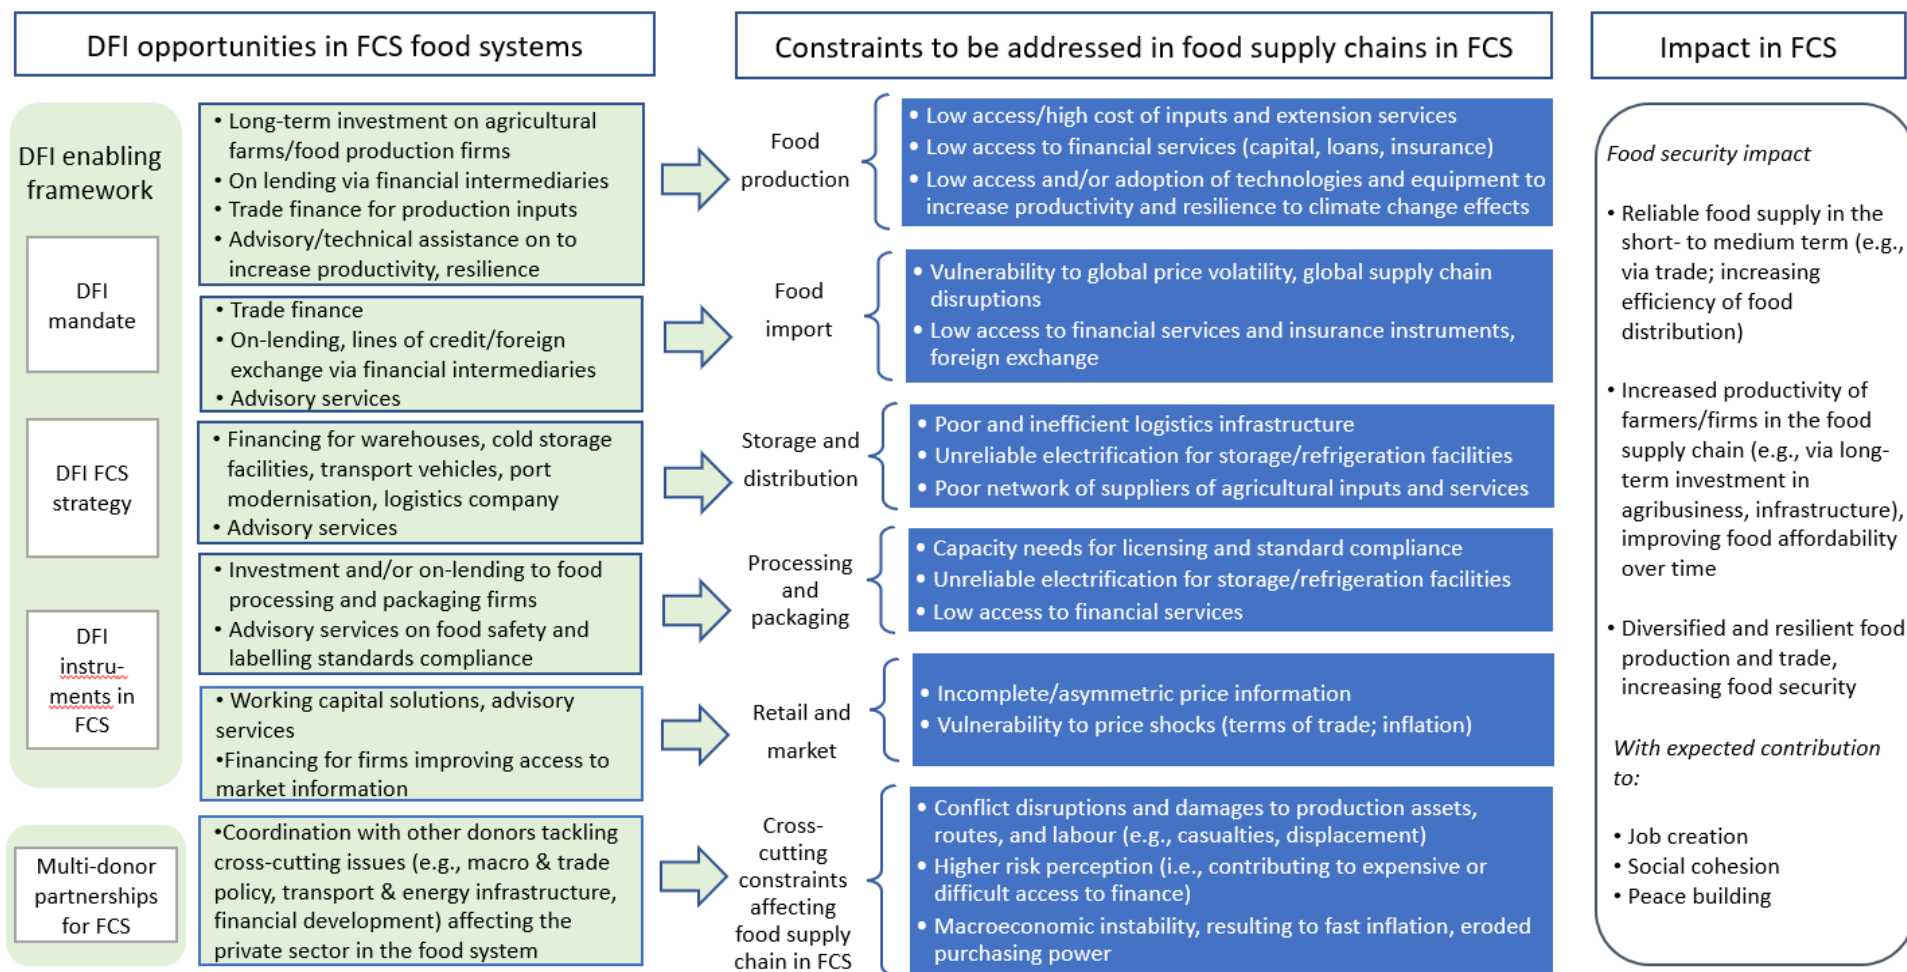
DFI opportunities in FCS food systems

Constraints to be addressed in food supply chains in FCS

Impact in FCS

DFI enabling framework

DFI mandate

DFI FCS strategy

DFI instruments in FCS

Multi-donor partnerships for FCS

• Long-term investment on agricultural farms/food production firms
• On lending via financial intermediaries
• Trade finance for production inputs
• Advisory/technical assistance on to increase productivity, resilience

Food production

• Low access/high cost of inputs and extension services
• Low access to financial services (capital, loans, insurance)
• Low access and/or adoption of technologies and equipment to increase productivity and resilience to climate change effects

• Trade finance
• On-lending, lines of credit/foreign exchange via financial intermediaries
• Advisory services

Food import

• Vulnerability to global price volatility, global supply chain disruptions
• Low access to financial services and insurance instruments, foreign exchange

• Financing for warehouses, cold storage facilities, transport vehicles, port modernisation, logistics company
• Advisory services

Storage and distribution

• Poor and inefficient logistics infrastructure
• Unreliable electrification for storage/refrigeration facilities
• Poor network of suppliers of agricultural inputs and services

• Investment and/or on-lending to food processing and packaging firms
• Advisory services on food safety and labelling standards compliance

Processing and packaging

• Capacity needs for licensing and standard compliance
• Unreliable electrification for storage/refrigeration facilities
• Low access to financial services

• Working capital solutions, advisory services
•Financing for firms improving access to market information

Retail and market

• Incomplete/asymmetric price information
• Vulnerability to price shocks (terms of trade; inflation)

•Coordination with other donors tackling cross-cutting issues (e.g., macro & trade policy, transport & energy infrastructure, financial development) affecting the private sector in the food system

Cross-cutting constraints affecting food supply chain in FCS

• Conflict disruptions and damages to production assets, routes, and labour (e.g., casualties, displacement)
• Higher risk perception (i.e., contributing to expensive or difficult access to finance)
• Macroeconomic instability, resulting to fast inflation, eroded purchasing power

Food security impact

• Reliable food supply in the short- to medium term (e.g., via trade; increasing efficiency of food distribution)

• Increased productivity of farmers/firms in the food supply chain (e.g., via long-term investment in agribusiness, infrastructure), improving food affordability over time

• Diversified and resilient food production and trade, increasing food security

With expected contribution to:

• Job creation
• Social cohesion
• Peace building